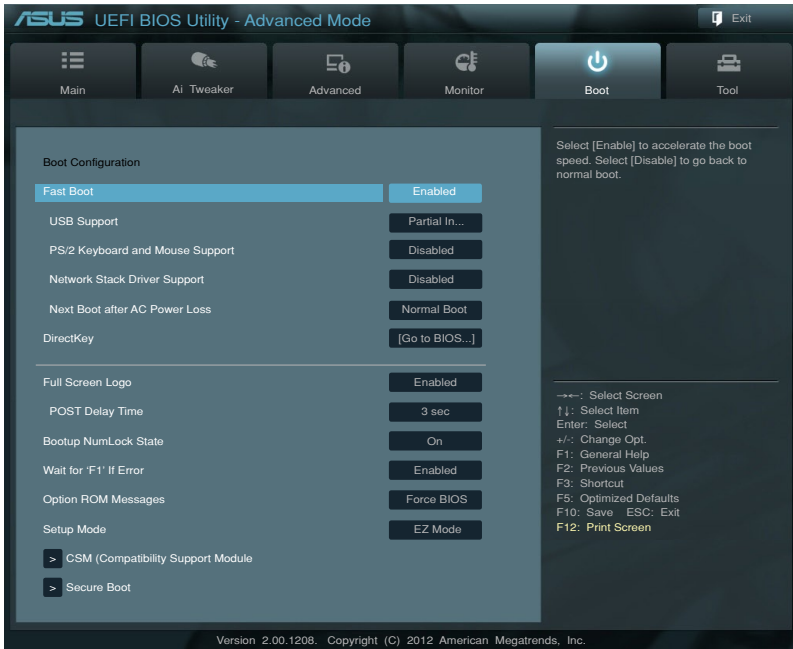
ASUS UEFI BIOS Utility - Advanced Mode

Exit

Main

Ai Tweaker

Advanced

Monitor

Boot

Tool

Boot Configuration

Fast Boot | Enabled

USB Support | Partial In...

PS/2 Keyboard and Mouse Support | Disabled

Network Stack Driver Support | Disabled

Next Boot after AC Power Loss | Normal Boot

DirectKey | [Go to BIOS...]

Full Screen Logo | Enabled

POST Delay Time | 3 sec

Bootup NumLock State | On

Wait for 'F1' If Error | Enabled

Option ROM Messages | Force BIOS

Setup Mode | EZ Mode

> CSM (Compatibility Support Module

> Secure Boot

Select [Enable] to accelerate the boot speed. Select [Disable] to go back to normal boot.

→←: Select Screen
↑↓: Select Item
Enter: Select
+/-: Change Opt.
F1: General Help
F2: Previous Values
F3: Shortcut
F5: Optimized Defaults
F10: Save ESC: Exit
F12: Print Screen

Version 2.00.1208. Copyright (C) 2012 American Megatrends, Inc.